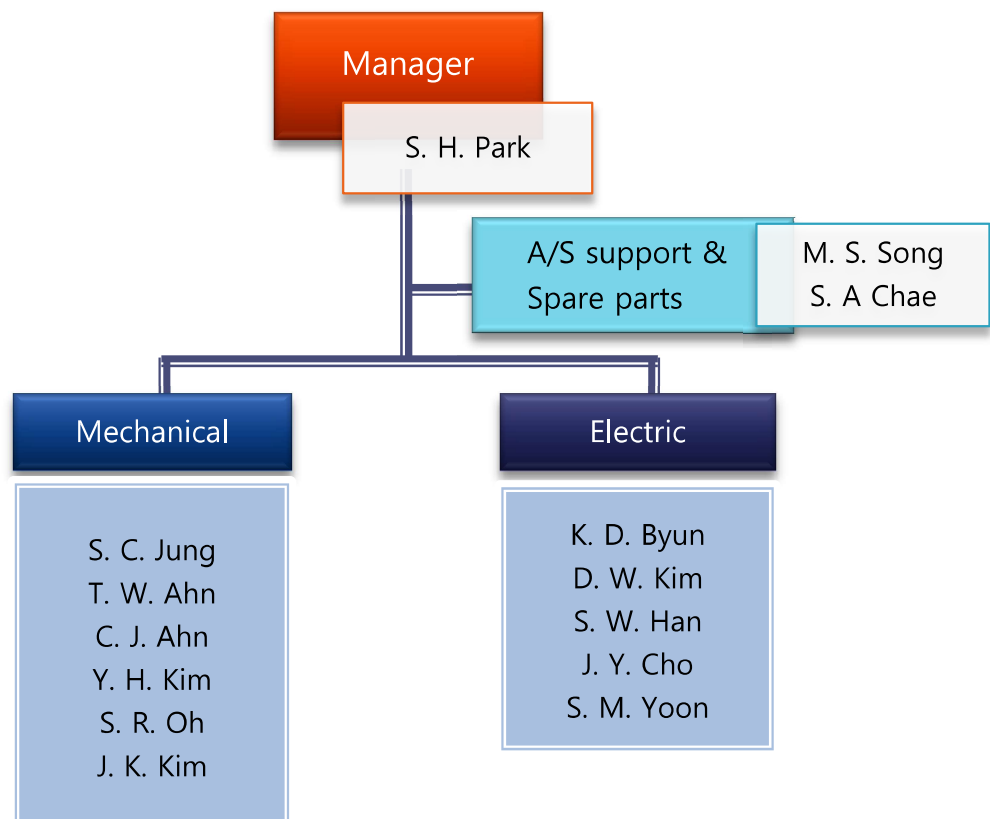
Manager

S. H. Park

A/S support & Spare parts

M. S. Song
S. A Chae

Mechanical

S. C. Jung
T. W. Ahn
C. J. Ahn
Y. H. Kim
S. R. Oh
J. K. Kim

Electric

K. D. Byun
D. W. Kim
S. W. Han
J. Y. Cho
S. M. Yoon